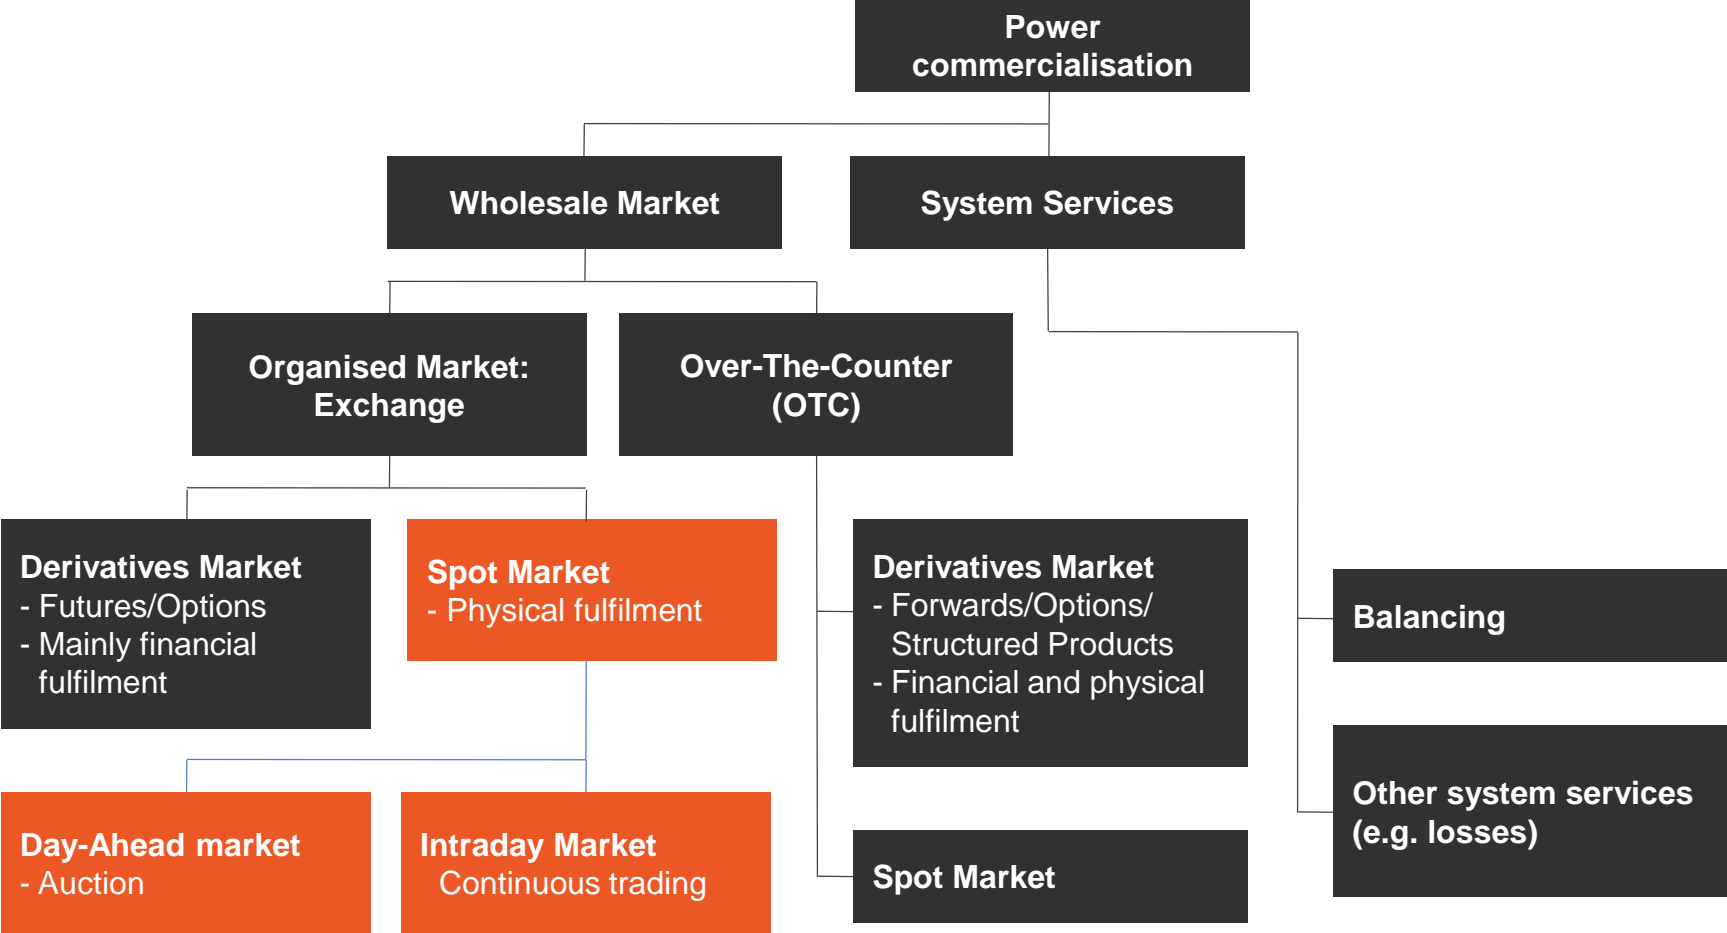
Power commercialisation

Wholesale Market

System Services

Organised Market: Exchange

Over-The-Counter (OTC)

Derivatives Market
- Futures/Options
- Mainly financial fulfilment

Spot Market
- Physical fulfilment

Derivatives Market
- Forwards/Options/ Structured Products
- Financial and physical fulfilment

Balancing

Other system services (e.g. losses)

Day-Ahead market
- Auction

Intraday Market
Continuous trading

Spot Market